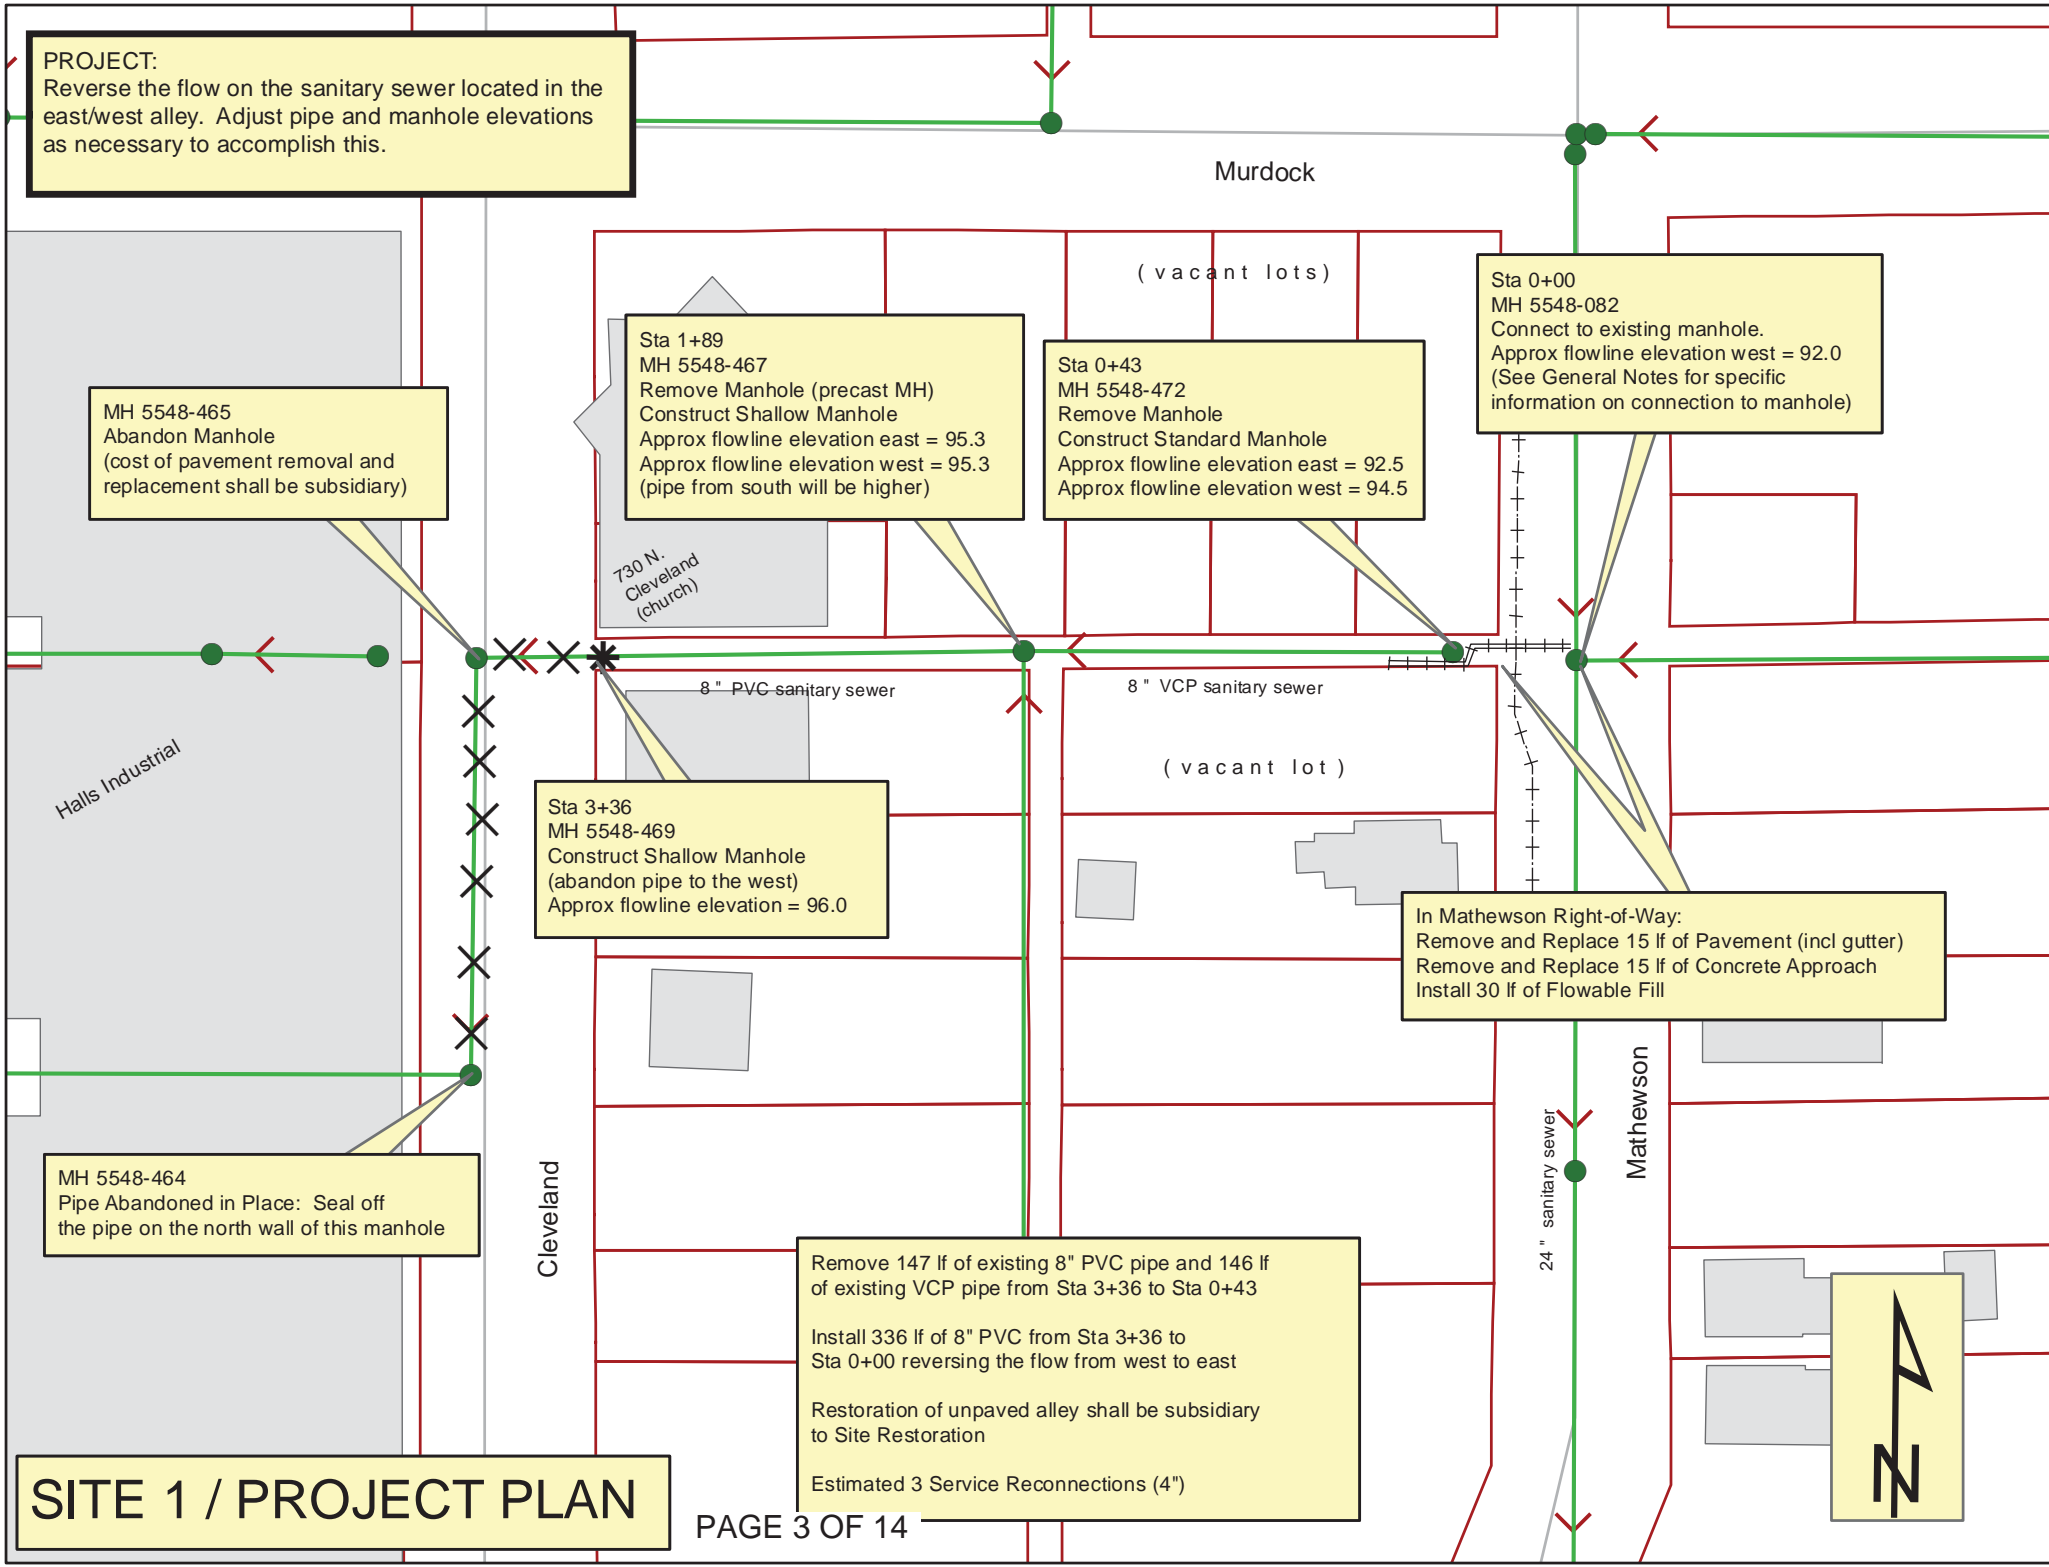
PROJECT:
Reverse the flow on the sanitary sewer located in the east/west alley. Adjust pipe and manhole elevations as necessary to accomplish this.

Murdock

( vacant lots )

Sta 0+00
MH 5548-082
Connect to existing manhole.
Approx flowline elevation west = 92.0
(See General Notes for specific information on connection to manhole)

Sta 1+89
MH 5548-467
Remove Manhole (precast MH)
Construct Shallow Manhole
Approx flowline elevation east = 95.3
Approx flowline elevation west = 95.3
(pipe from south will be higher)

Sta 0+43
MH 5548-472
Remove Manhole
Construct Standard Manhole
Approx flowline elevation east = 92.5
Approx flowline elevation west = 94.5

MH 5548-465
Abandon Manhole
(cost of pavement removal and replacement shall be subsidiary)

730 N. Cleveland (church)

8 " PVC sanitary sewer

8 " VCP sanitary sewer

( vacant lot )

Halls Industrial

Sta 3+36
MH 5548-469
Construct Shallow Manhole
(abandon pipe to the west)
Approx flowline elevation = 96.0

In Mathewson Right-of-Way:
Remove and Replace 15 lf of Pavement (incl gutter)
Remove and Replace 15 lf of Concrete Approach
Install 30 lf of Flowable Fill

Mathewson

24 " sanitary sewer

MH 5548-464
Pipe Abandoned in Place: Seal off the pipe on the north wall of this manhole

Cleveland

Remove 147 lf of existing 8" PVC pipe and 146 lf of existing VCP pipe from Sta 3+36 to Sta 0+43

Install 336 lf of 8" PVC from Sta 3+36 to Sta 0+00 reversing the flow from west to east

Restoration of unpaved alley shall be subsidiary to Site Restoration

Estimated 3 Service Reconnections (4")

N

SITE 1 / PROJECT PLAN

PAGE 3 OF 14